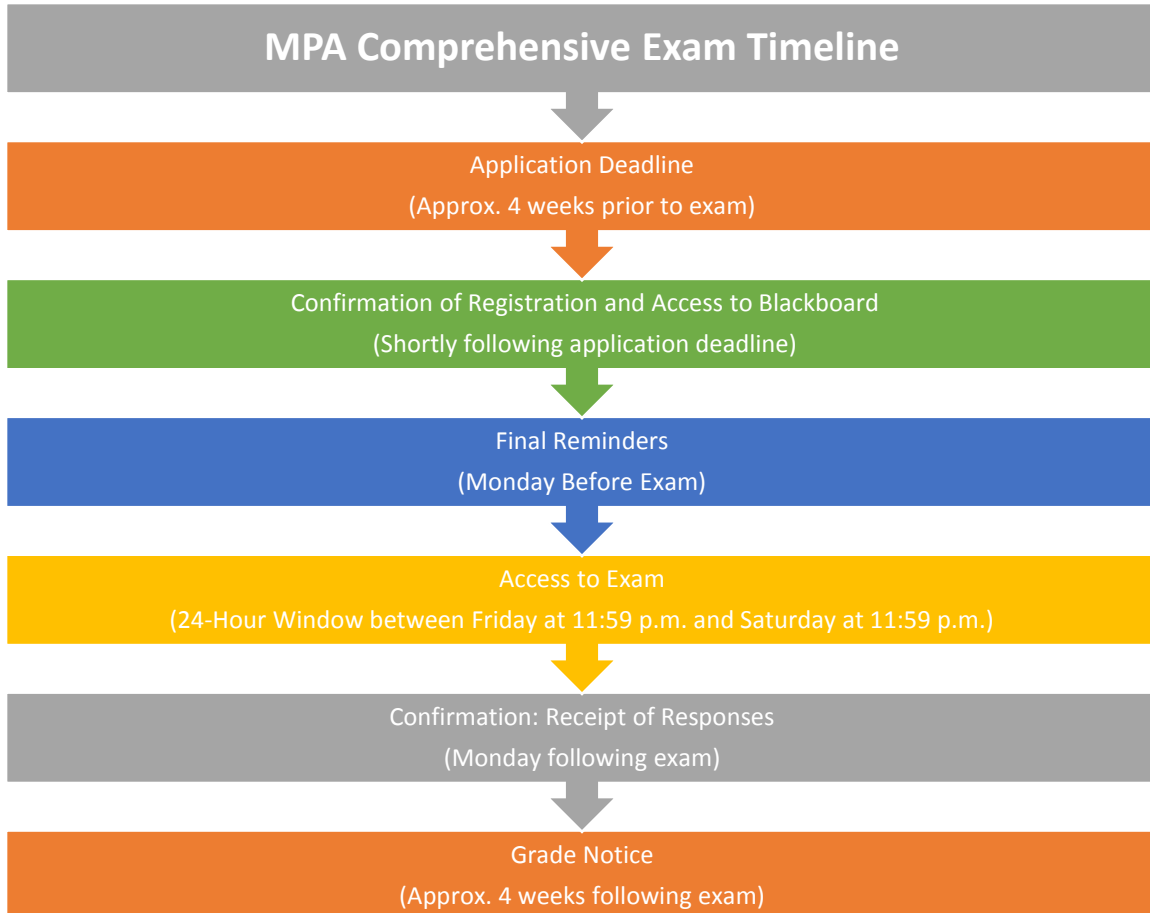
MPA Comprehensive Exam Timeline

Application Deadline
(Approx. 4 weeks prior to exam)

Confirmation of Registration and Access to Blackboard
(Shortly following application deadline)

Final Reminders
(Monday Before Exam)

Access to Exam
(24-Hour Window between Friday at 11:59 p.m. and Saturday at 11:59 p.m.)

Confirmation: Receipt of Responses
(Monday following exam)

Grade Notice
(Approx. 4 weeks following exam)